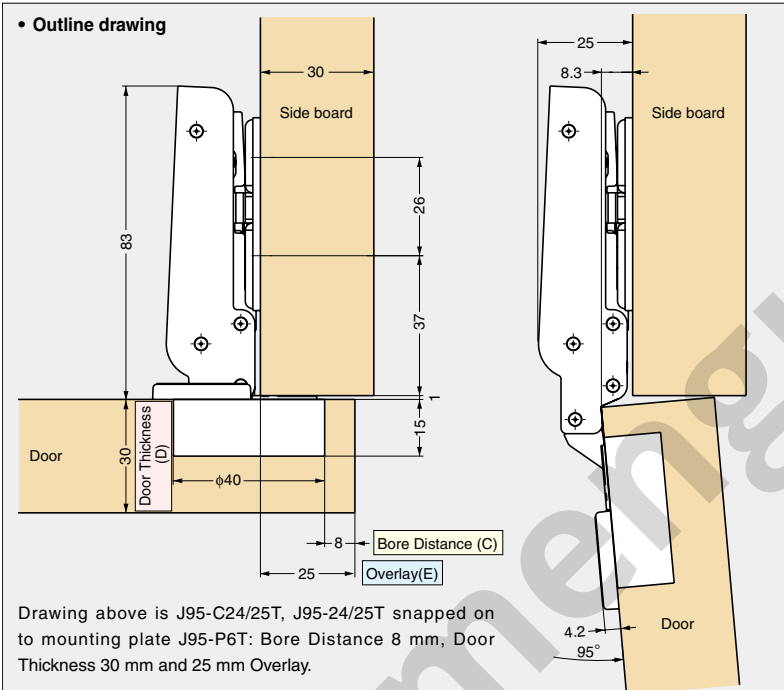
• Outline drawing

30

Side board

83

26

37

1

15

Door

30

Door Thickness (D)

ϕ40

8

Bore Distance (C)

25

Overlay(E)

25

8.3

Side board

4.2

95°

Door

Drawing above is J95-C24/25T, J95-24/25T snapped on to mounting plate J95-P6T: Bore Distance 8 mm, Door Thickness 30 mm and 25 mm Overlay.